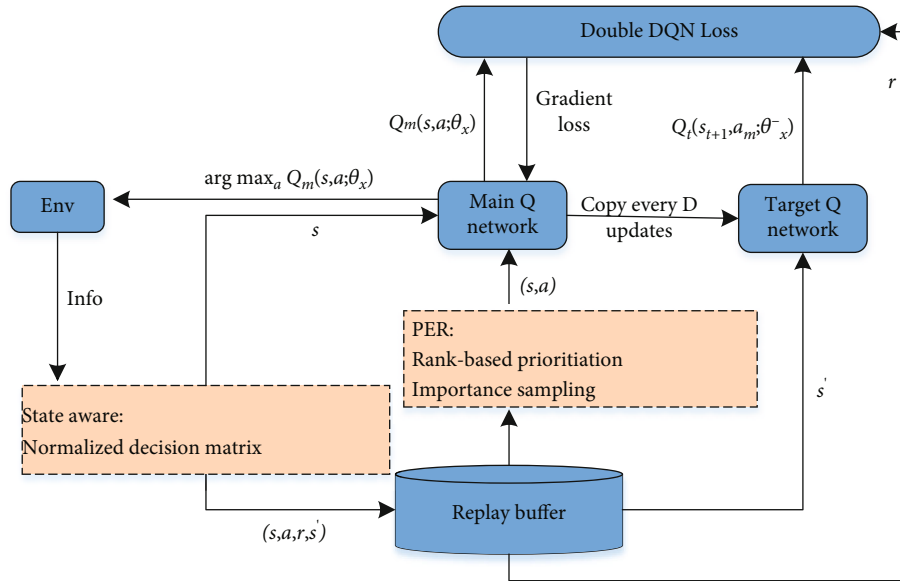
Double DQN Loss

$r$

$Q_m(s,a;\theta_x)$

Gradient loss

$Q_t(s_{t+1},a_m;\theta^-_x)$

Env

arg $\max_a Q_m(s,a;\theta_x)$

$s$

Main Q network

Copy every D updates

Target Q network

Info

$(s,a)$

PER:
Rank-based prioritiation
Importance sampling

$s'$

State aware:
Normalized decision matrix

Replay buffer

$(s,a,r,s')$